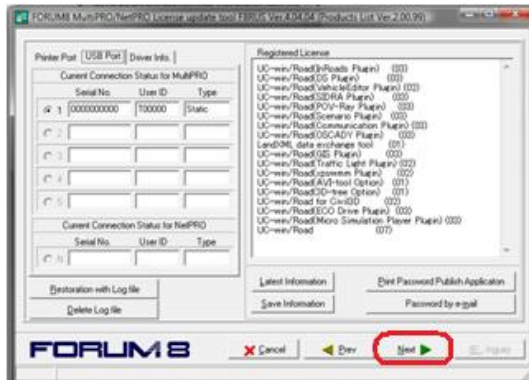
FORUM8 MultiPRO/NetPRO License update tool FBRUS Ver.4.04.04 (Products List Ver.2.00.99)

Printer Port | USB Port | Driver Info.

Current Connection Status for MultiPRO

| | Serial No. | User ID | Type |
|---|---|---|---|
| 1 | 0000000000 | T00000 | Static |
| 2 | | | |
| 3 | | | |
| 4 | | | |
| 5 | | | |

Current Connection Status for NetPRO

| | Serial No. | User ID | Type |
|---|---|---|---|
| N | | | |

Restoration with Log file

Delete Log file

Registered License

UC-win/Road(InRoads Plugin) (00)
UC-win/Road(DS Plugin) (00)
UC-win/Road(VehicleEditor Plugin) (02)
UC-win/Road(3DRA Plugin) (00)
UC-win/Road(POV-Ray Plugin) (00)
UC-win/Road(Scenario Plugin) (00)
UC-win/Road(Communication Plugin) (00)
UC-win/Road(OSCADY Plugin) (00)
LandXML data exchange tool (01)
UC-win/Road(GIS Plugin) (00)
UC-win/Road(Traffic Light Plugin) (02)
UC-win/Road(upswmm Plugin) (00)
UC-win/Road(AVI-tool Option) (01)
UC-win/Road(3D-tree Option) (01)
UC-win/Road for Civil3D (02)
UC-win/Road(ECO Drive Plugin) (00)
UC-win/Road(Micro Simulation Player Plugin) (00)
UC-win/Road (07)

Latest Information

Save Information

Print Password Publish Application

Password by e-mail

FORUM 8

Cancel

Prev

Next

Inquiry